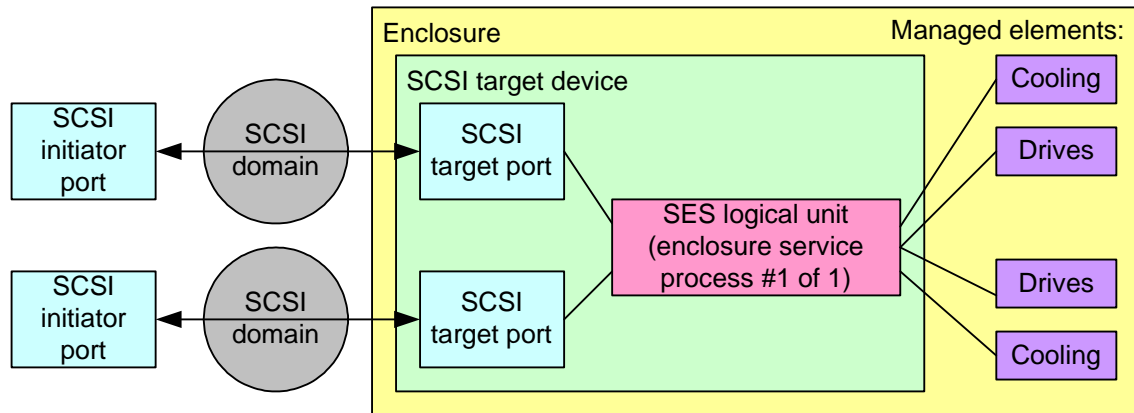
SCSI initiator port

SCSI domain

SCSI initiator port

SCSI domain

Enclosure

Managed elements:

SCSI target device

SCSI target port

SCSI target port

SES logical unit (enclosure service process #1 of 1)

Cooling

Drives

Drives

Cooling